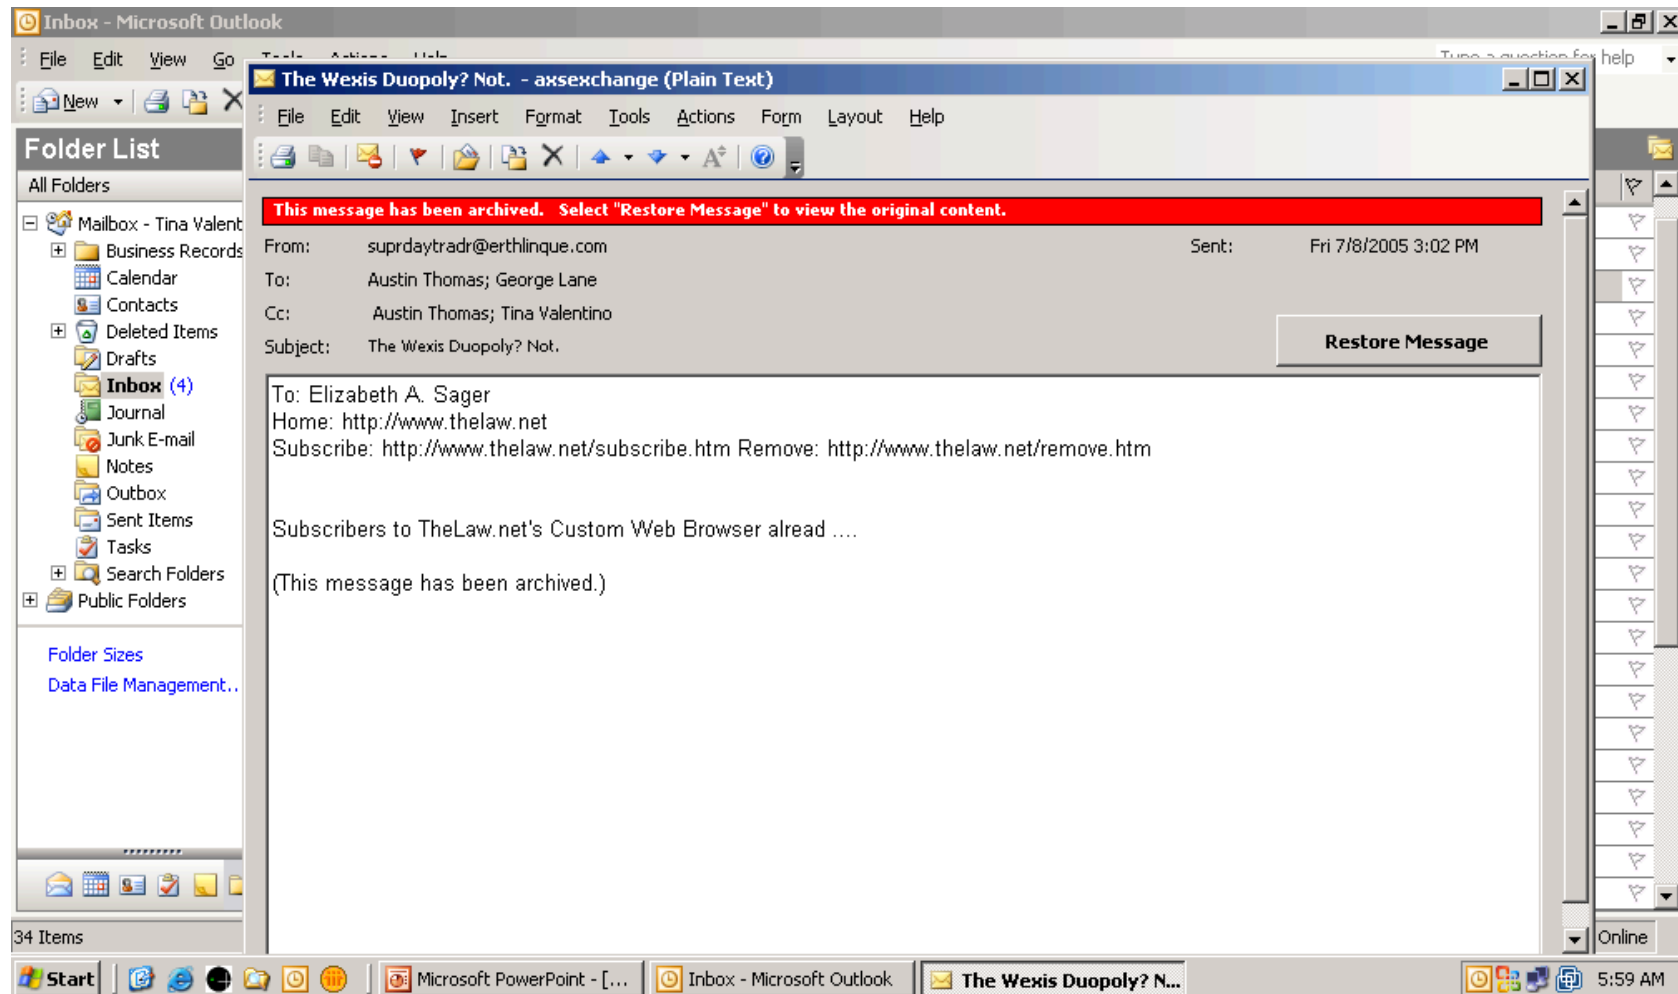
Inbox - Microsoft Outlook

File Edit View Go

New

Folder List

All Folders

Mailbox - Tina Valent
Business Records
Calendar
Contacts
Deleted Items
Drafts
Inbox (4)
Journal
Junk E-mail
Notes
Outbox
Sent Items
Tasks
Search Folders
Public Folders

Folder Sizes
Data File Management..

34 Items

The Wexis Duopoly? Not. - axsexchange (Plain Text)

File Edit View Insert Format Tools Actions Form Layout Help

This message has been archived. Select "Restore Message" to view the original content.

From: suprdaytradr@erthlinque.com
Sent: Fri 7/8/2005 3:02 PM
To: Austin Thomas; George Lane
Cc: Austin Thomas; Tina Valentino
Subject: The Wexis Duopoly? Not.

Restore Message

To: Elizabeth A. Sager
Home: http://www.thelaw.net
Subscribe: http://www.thelaw.net/subscribe.htm Remove: http://www.thelaw.net/remove.htm

Subscribers to TheLaw.net's Custom Web Browser alread ....

(This message has been archived.)

help

Online

Start

Microsoft PowerPoint - [...

Inbox - Microsoft Outlook

The Wexis Duopoly? N...

5:59 AM